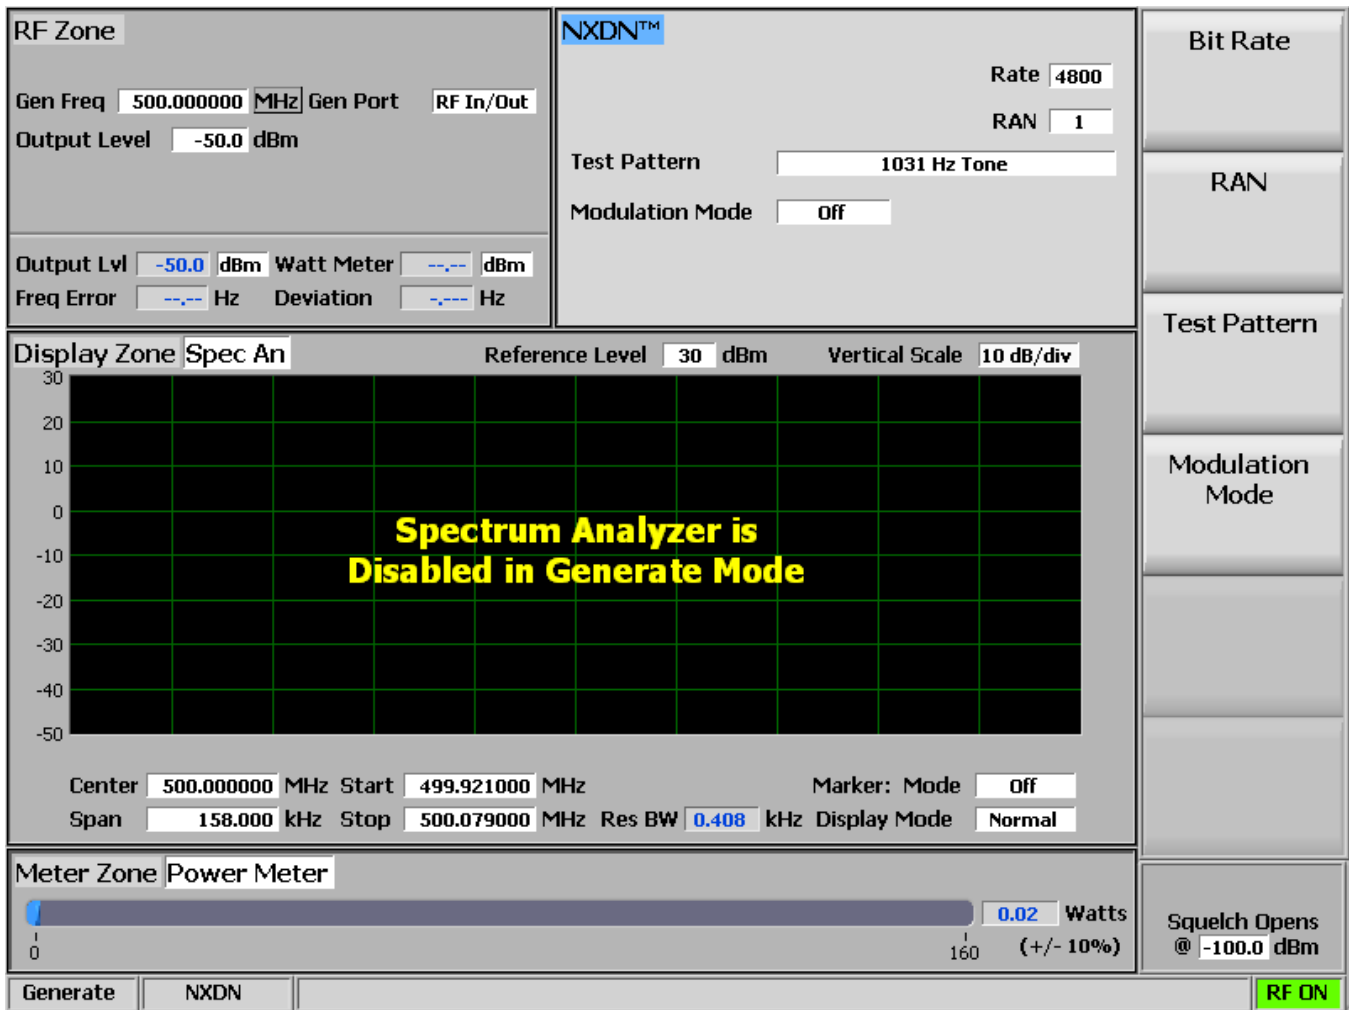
RF Zone

Gen Freq 500.000000 MHz Gen Port RF In/Out

Output Level -50.0 dBm

Output Lvl -50.0 dBm Watt Meter --.-- dBm

Freq Error --.-- Hz Deviation -.--- Hz

NXDN™

Rate 4800

RAN 1

Test Pattern 1031 Hz Tone

Modulation Mode Off

Bit Rate

RAN

Test Pattern

Modulation Mode

Display Zone Spec An Reference Level 30 dBm Vertical Scale 10 dB/div

30
20
10
0
-10
-20
-30
-40
-50

Spectrum Analyzer is Disabled in Generate Mode

Center 500.000000 MHz Start 499.921000 MHz Marker: Mode Off

Span 158.000 kHz Stop 500.079000 MHz Res BW 0.408 kHz Display Mode Normal

Meter Zone Power Meter

0.02 Watts

0

160 (+/- 10%)

Squelch Opens @ -100.0 dBm

Generate NXDN RF ON